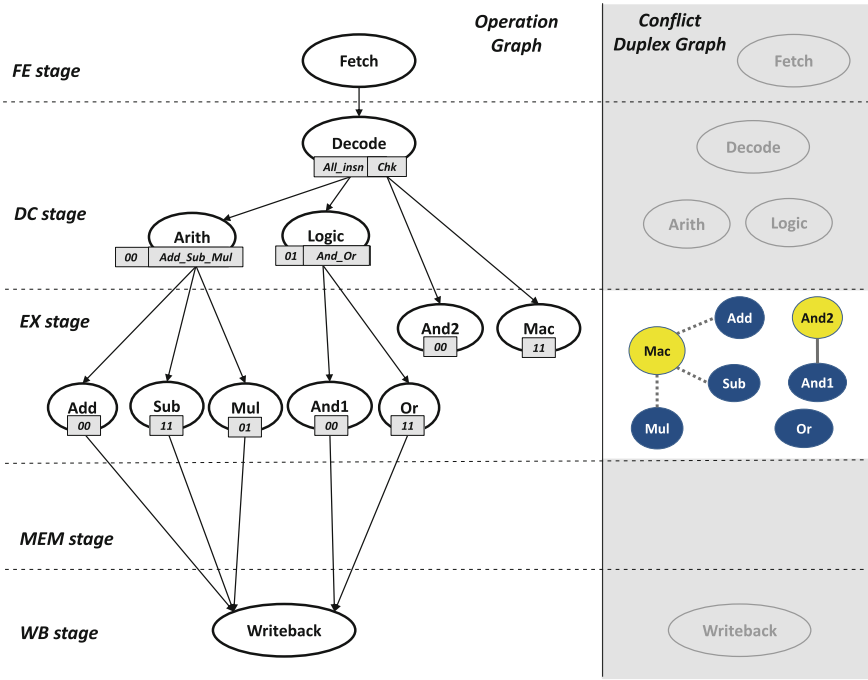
Operation Graph

Conflict Duplex Graph

FE stage

Fetch

Fetch

Decode

All_insn Chk

Decode

DC stage

Arith

00 Add_Sub_Mul

Logic

01 And_Or

Arith

Logic

EX stage

And2

00

Mac

11

Add

And2

Mac

Sub

And1

Mul

Or

Add

00

Sub

11

Mul

01

And1

00

Or

11

MEM stage

WB stage

Writeback

Writeback